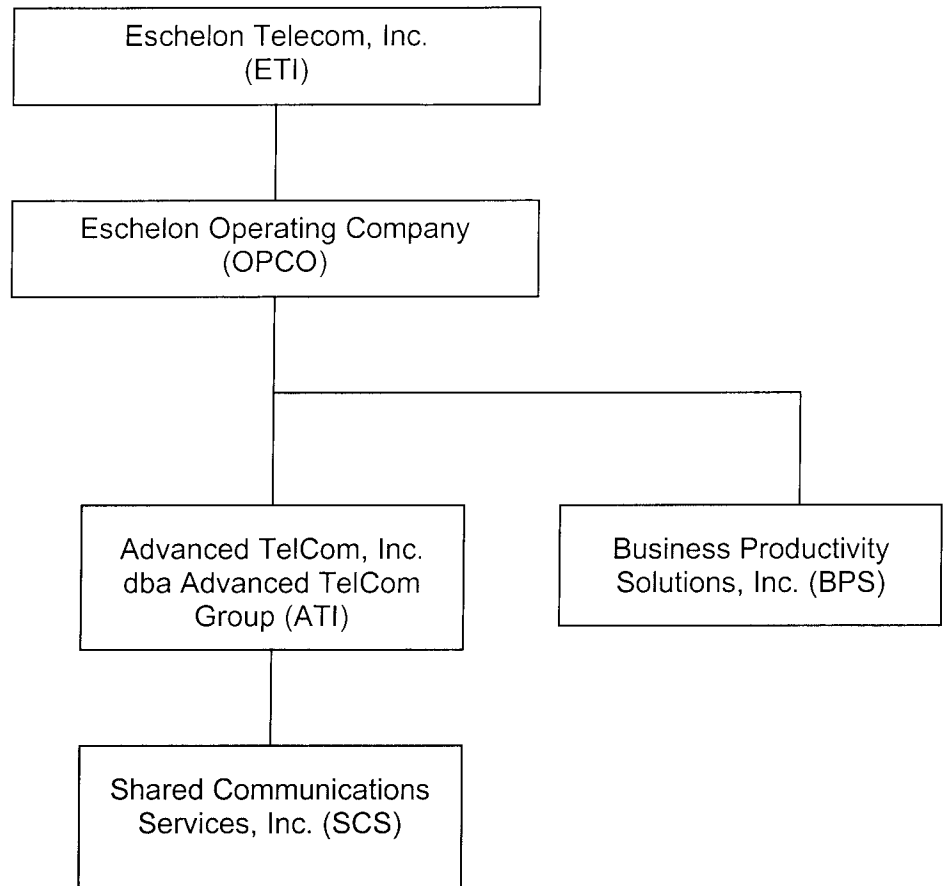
Eschelon Telecom, Inc.
(ETI)

Eschelon Operating Company
(OPCO)

Advanced TelCom, Inc.
dba Advanced TelCom
Group (ATI)

Business Productivity
Solutions, Inc. (BPS)

Shared Communications
Services, Inc. (SCS)